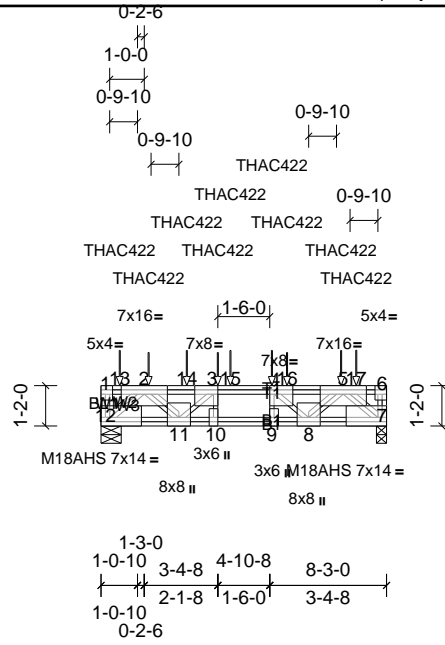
0-2-6
1-0-0
0-9-10
0-9-10
0-9-10
THAC422
THAC422
0-9-10
THAC422
THAC422
THAC422
THAC422
THAC422
THAC422
THAC422
7x16 =
1-6-0
5x4 =
5x4 =
7x8 =
7x8 =
7x16 =
1-2-0
1 13 2
14 3 15
4 16
5 17 6
1-2-0
BW1W2
11
T1
12
B1
7
11
10
9
8
M18AHS 7x14 =
3x6 II
3x6 II M18AHS 7x14 =
8x8 II
8x8 II
1-3-0
1-0-10
3-4-8
4-10-8
8-3-0
2-1-8
1-6-0
3-4-8
1-0-10
0-2-6